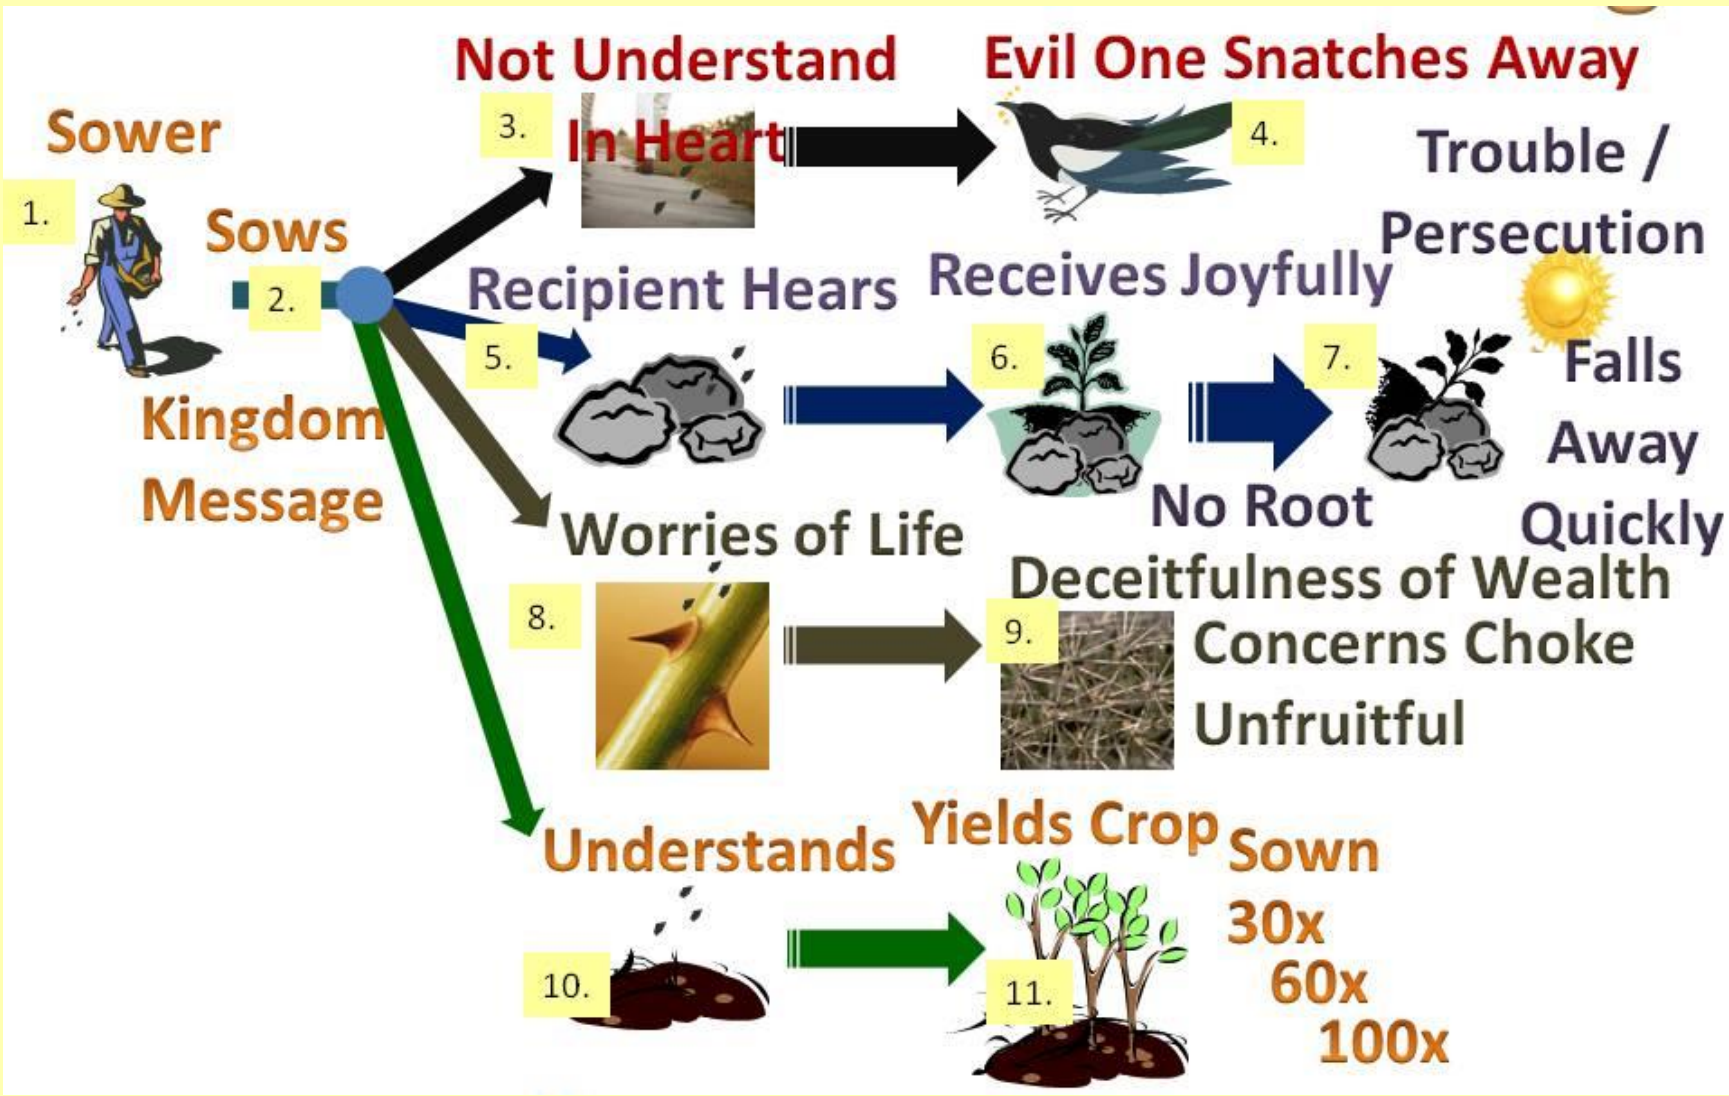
Not Understand

Evil One Snatches Away

Sower

3.

In Heart

4.

Trouble / Persecution

1.

Sows

2.

Recipient Hears

Receives Joyfully

5.

6.

7.

Falls Away Quickly

Kingdom Message

No Root

Worries of Life

Deceitfulness of Wealth

8.

9.

Concerns Choke

Unfruitful

Understands

Yields Crop

Sown

30x

60x

100x

10.

11.